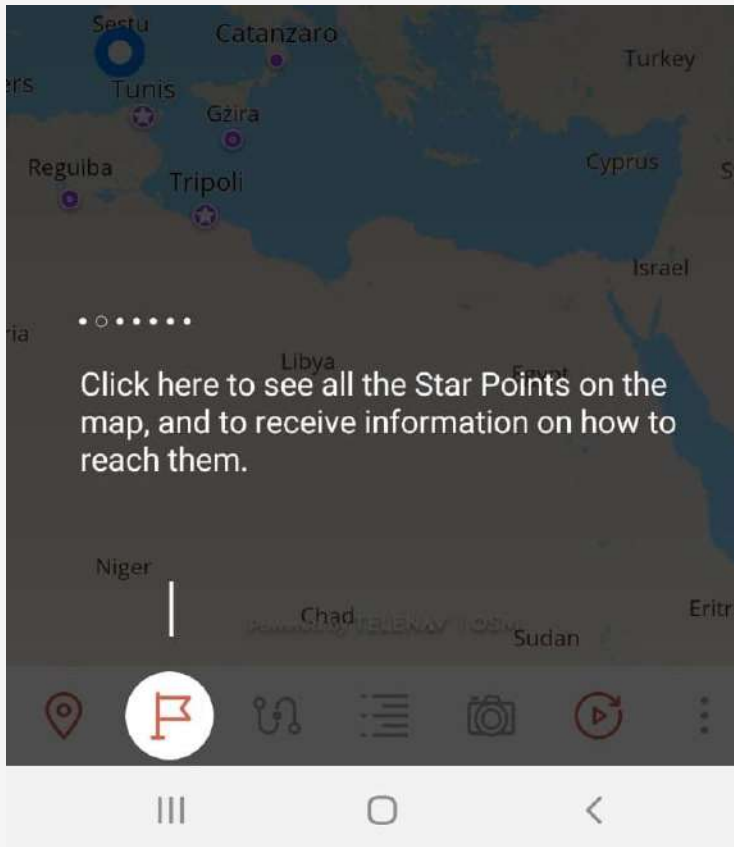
Sestu
Catanzaro
Turkey
ers
Tunis
Gżira
Reguiba
Tripoli
Cyprus
S
Israel
ria
Libya
Egypt
Click here to see all the Star Points on the map, and to receive information on how to reach them.
Niger
Chad
Sudan
Eritr
Powered by TELENAV TOSM